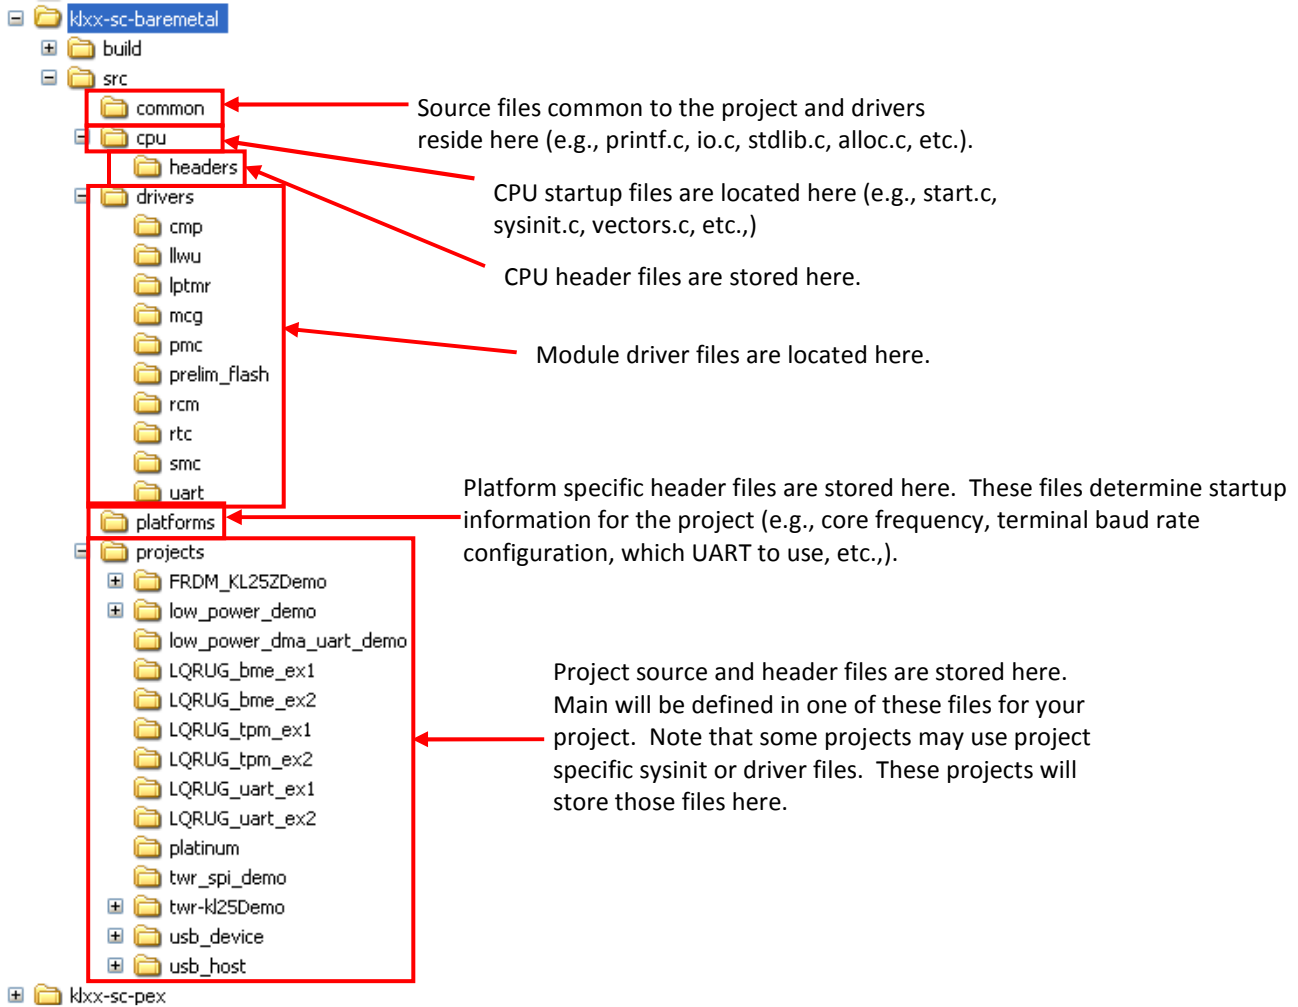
klxx-sc-baremetal
build
src
common
cpu
headers
drivers
cmp
llwu
lptmr
mcg
pmc
prelim_flash
rcm
rtc
smc
uart
platforms
projects
FRDM_KL25ZDemo
low_power_demo
low_power_dma_uart_demo
LQRUG_bme_ex1
LQRUG_bme_ex2
LQRUG_tpm_ex1
LQRUG_tpm_ex2
LQRUG_uart_ex1
LQRUG_uart_ex2
platinum
twr_spi_demo
twr-kl25Demo
usb_device
usb_host
klxx-sc-pex

Source files common to the project and drivers reside here (e.g., printf.c, io.c, stdlib.c, alloc.c, etc.).

CPU startup files are located here (e.g., start.c, sysinit.c, vectors.c, etc.,)

CPU header files are stored here.

Module driver files are located here.

Platform specific header files are stored here. These files determine startup information for the project (e.g., core frequency, terminal baud rate configuration, which UART to use, etc.,).

Project source and header files are stored here. Main will be defined in one of these files for your project. Note that some projects may use project specific sysinit or driver files. These projects will store those files here.